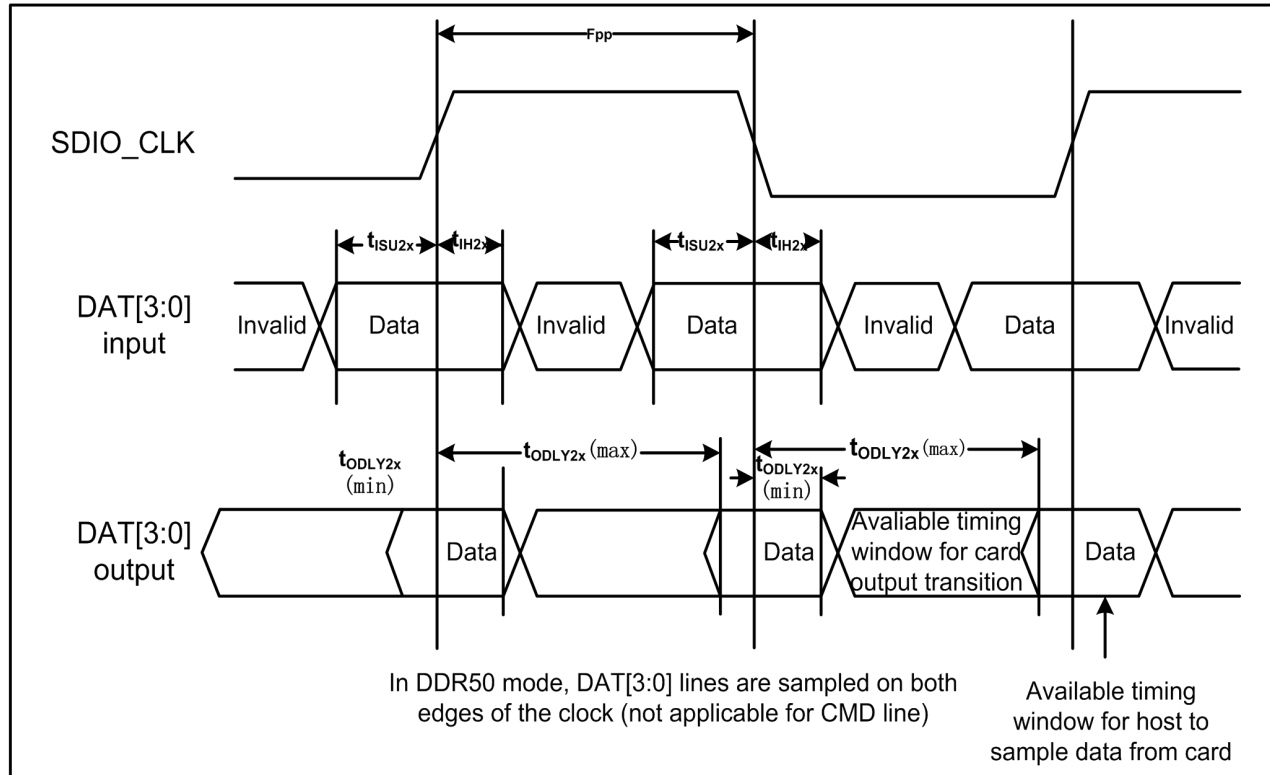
Fpp

SDIO_CLK

$t_{ISU2x}$ $t_{IH2x}$ $t_{ISU2x}$ $t_{IH2x}$

DAT[3:0] input

Invalid Data Invalid Data Invalid Data Invalid

$t_{ODLY2x}$ (min)

$t_{ODLY2x}$(max)

$t_{ODLY2x}$ (min)

$t_{ODLY2x}$(max)

DAT[3:0] output

Data Data Avaliable timing window for card output transition Data

In DDR50 mode, DAT[3:0] lines are sampled on both edges of the clock (not applicable for CMD line)

Available timing window for host to sample data from card